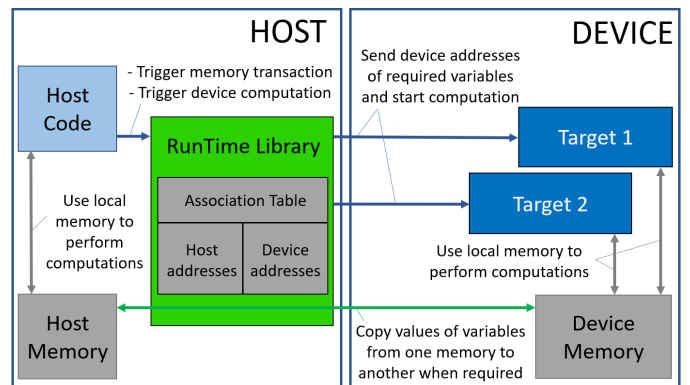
HOST

DEVICE

Host Code

- Trigger memory transaction
- Trigger device computation

Send device addresses of required variables and start computation

RunTime Library

Association Table

| Host addresses | Device addresses |
|---|---|

Target 1

Target 2

Use local memory to perform computations

Use local memory to perform computations

Host Memory

Copy values of variables from one memory to another when required

Device Memory